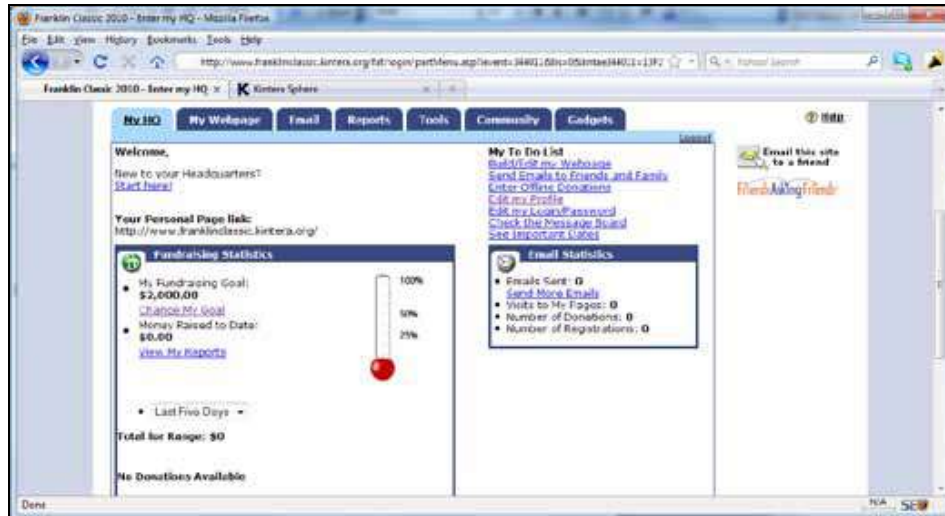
Franklin Classic 2010 - Enter my HQ - Mozilla Firefox

File Edit View History Bookmarks Tools Help

http://www.franklinclassic.kintera.org/faf/login/partMenu.asp?ievent=344012&lis=0&kntae344012=13F2 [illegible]

Yahoo! Search

Franklin Classic 2010 - Enter my HQ ×

Kintera Sphere

My HQ | My Webpage | Email | Reports | Tools | Community | Gadgets

Help

Logout

Welcome,

New to your Headquarters? Start here!

Your Personal Page link: http://www.franklinclassic.kintera.org/

Fundraising Statistics

• My Fundraising Goal: $2,000.00
Change My Goal

• Money Raised to Date: $0.00
View My Reports

100%
50%
25%

• Last Five Days

Total for Range: $0

No Donations Available

My To Do List
Build/Edit my Webpage
Send Emails to Friends and Family
Enter Offline Donations
Edit my Profile
Edit my Login/Password
Check the Message Board
See Important Dates

Email Statistics

• Emails Sent: 0
Send More Emails
• Visits to My Pages: 0
• Number of Donations: 0
• Number of Registrations: 0

Email this site to a friend

FriendsAskingFriends

Done

N/A SEO